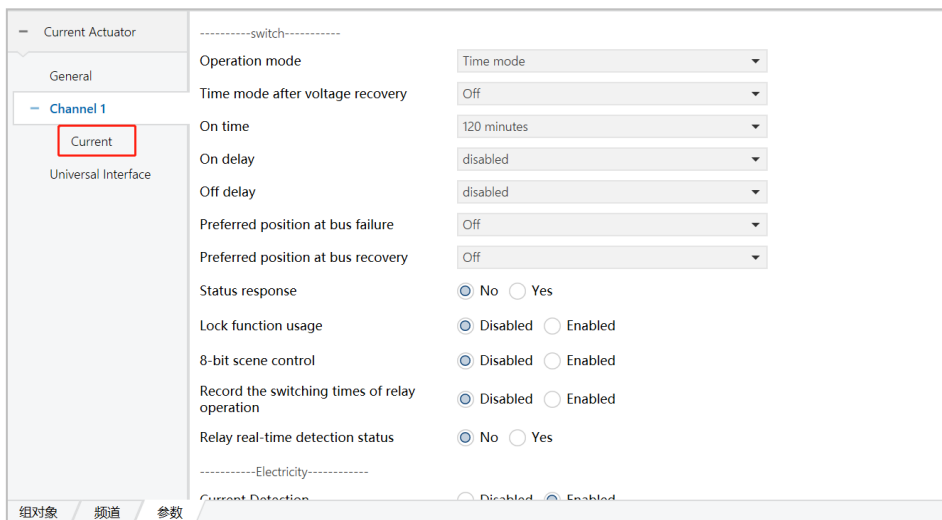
− Current Actuator

General

− Channel 1

Current

Universal Interface

----------switch----------

| | |
|---|---|
| Operation mode | Time mode |
| Time mode after voltage recovery | Off |
| On time | 120 minutes |
| On delay | disabled |
| Off delay | disabled |
| Preferred position at bus failure | Off |
| Preferred position at bus recovery | Off |
| Status response | No Yes |
| Lock function usage | Disabled Enabled |
| 8-bit scene control | Disabled Enabled |
| Record the switching times of relay operation | Disabled Enabled |
| Relay real-time detection status | No Yes |

-----------Electricity------------

Current Detection Disabled Enabled

组对象 频道 参数